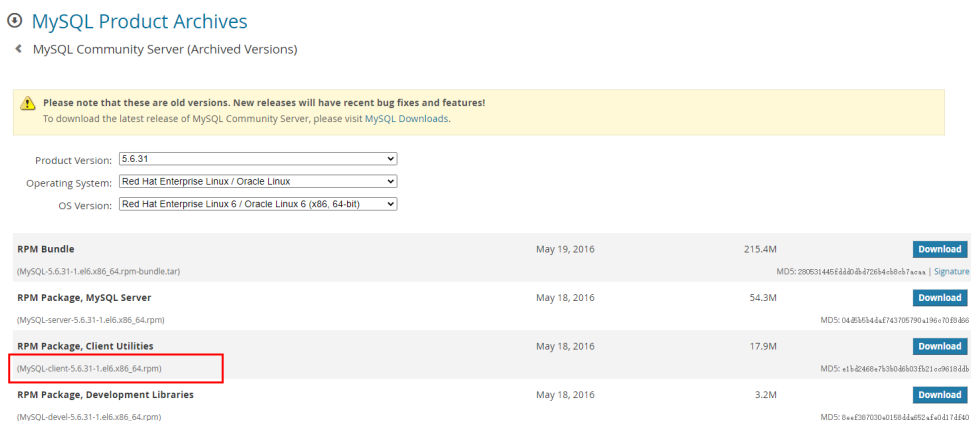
MySQL Product Archives

MySQL Community Server (Archived Versions)

Please note that these are old versions. New releases will have recent bug fixes and features!
To download the latest release of MySQL Community Server, please visit MySQL Downloads.

Product Version: 5.6.31

Operating System: Red Hat Enterprise Linux / Oracle Linux

OS Version: Red Hat Enterprise Linux 6 / Oracle Linux 6 (x86, 64-bit)

| | | | |
|---|---|---|---|
| RPM Bundle (MySQL-5.6.31-1.el6.x86_64.rpm-bundle.tar) | May 19, 2016 | 215.4M | Download MD5: 280531445fdd0db4726b4eb8cb7acaa \| Signature |
| RPM Package, MySQL Server (MySQL-server-5.6.31-1.el6.x86_64.rpm) | May 18, 2016 | 54.3M | Download MD5: 04d5b5b4daf743705790a196c70f8d86 |
| RPM Package, Client Utilities (MySQL-client-5.6.31-1.el6.x86_64.rpm) | May 18, 2016 | 17.9M | Download MD5: e1bd2468e7b3b0d6b03fb21cc96184db |
| RPM Package, Development Libraries (MySQL-devel-5.6.31-1.el6.x86_64.rpm) | May 18, 2016 | 3.2M | Download MD5: 8eef387030a0158dda652afe0417df40 |